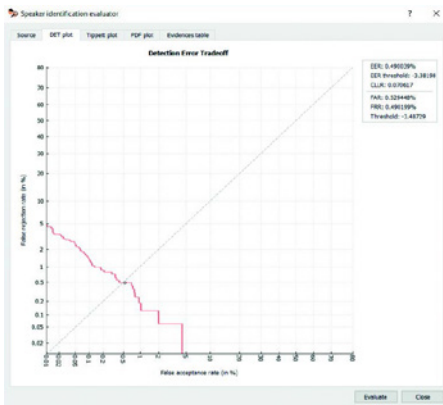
Speaker identification evaluator

?

×

Source

DET plot

Tippett plot

PDF plot

Evidences table

Detection Error Tradeoff

EER: 0.490039%
EER threshold: -3.38186
CLLR: 0.070617

FAR: 0.329448%
FRR: 0.490199%
Threshold: -1.48739

80
70
60
50
40
30
20
10
5
2
1
0.5
0.2
0.1
0.05
0.02

False rejection rate (in %)

0.01
0.02
0.05
0.1
0.2
0.5
1
2
5
10
20
30
40
50
60
70
80

False acceptance rate (in %)

Evaluate

Close